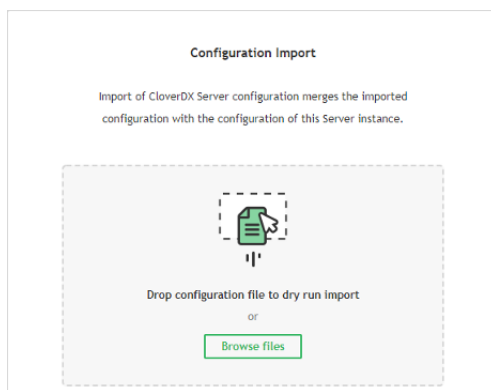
Configuration Import

Import of CloverDX Server configuration merges the imported configuration with the configuration of this Server instance.

Drop configuration file to dry run import

or

Browse files